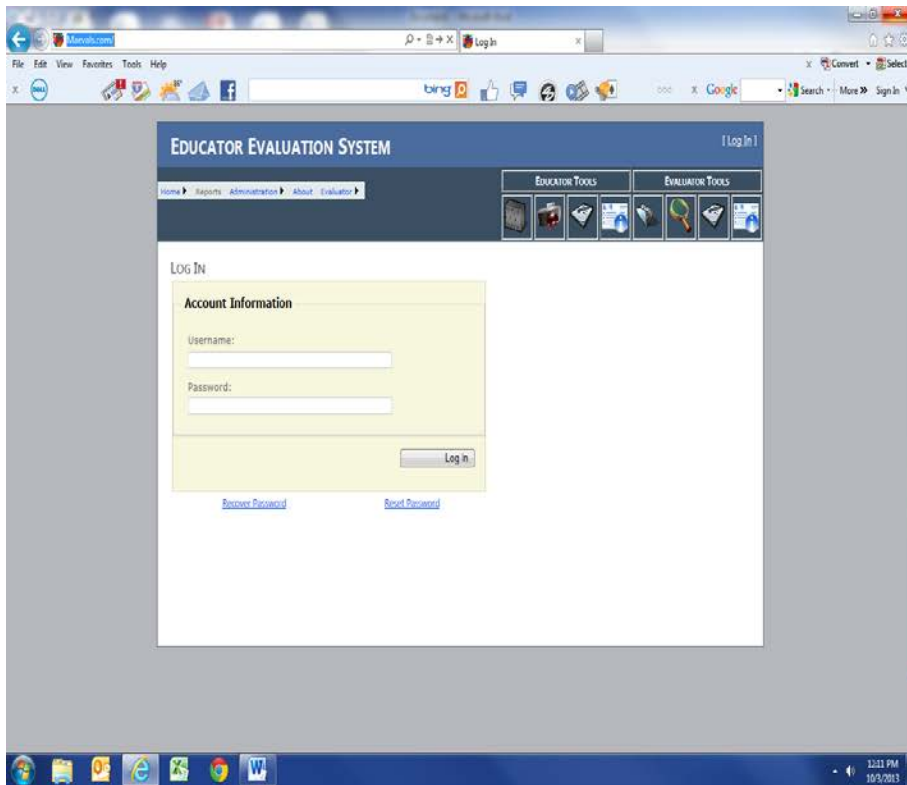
Maevals.com/
Log In
File Edit View Favorites Tools Help
bing
Google
Search · More » Sign In
Convert · Select

EDUCATOR EVALUATION SYSTEM
[ Log In ]
Home ▸ Reports Administration ▸ About Evaluator ▸
EDUCATOR TOOLS
EVALUATOR TOOLS

LOG IN

Account Information

Username:

Password:

Log In

Recover Password
Reset Password

12:11 PM
10/3/2013